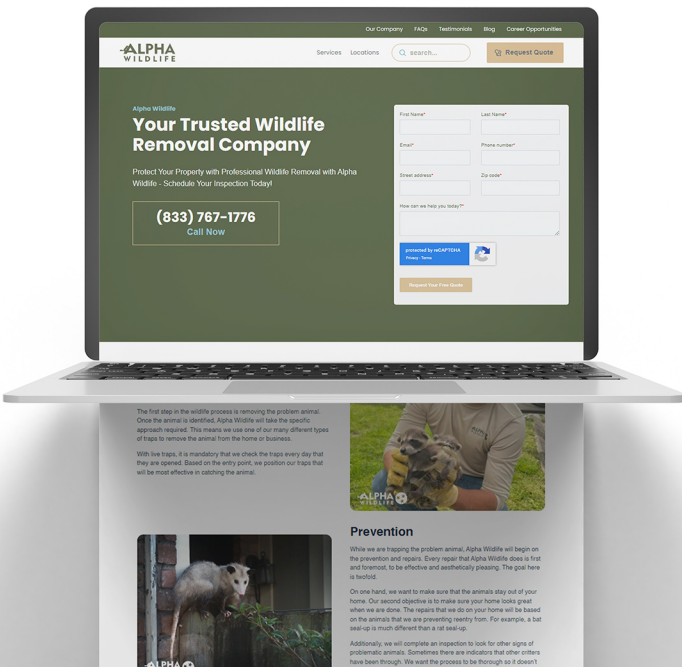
Our Company FAQs Testimonials Blog Career Opportunities

ALPHA WILDLIFE

Services Locations

search...

Request Quote

Alpha Wildlife

Your Trusted Wildlife Removal Company

Protect Your Property with Professional Wildlife Removal with Alpha Wildlife - Schedule Your Inspection Today!

(833) 767-1776
Call Now

First Name*

Last Name*

Email*

Phone number*

Street address*

Zip code*

How can we help you today?*

protected by reCAPTCHA
Privacy - Terms

Request Your Free Quote

The first step in the wildlife process is removing the problem animal. Once the animal is identified, Alpha Wildlife will take the specific approach required. This means we use one of our many different types of traps to remove the animal from the home or business.

With live traps, it is mandatory that we check the traps every day that they are opened. Based on the entry point, we position our traps that will be most effective in catching the animal.

ALPHA WILDLIFE

Prevention

While we are trapping the problem animal, Alpha Wildlife will begin on the prevention and repairs. Every repair that Alpha Wildlife does is first and foremost, to be effective and aesthetically pleasing. The goal here is twofold.

On one hand, we want to make sure that the animals stay out of your home. Our second objective is to make sure your home looks great when we are done. The repairs that we do on your home will be based on the animals that we are preventing reentry from. For example, a bat seal-up is much different than a rat seal-up.

Additionally, we will complete an inspection to look for other signs of problematic animals. Sometimes there are indicators that other critters have been through. We want the process to be thorough so it doesn't

ALPHA